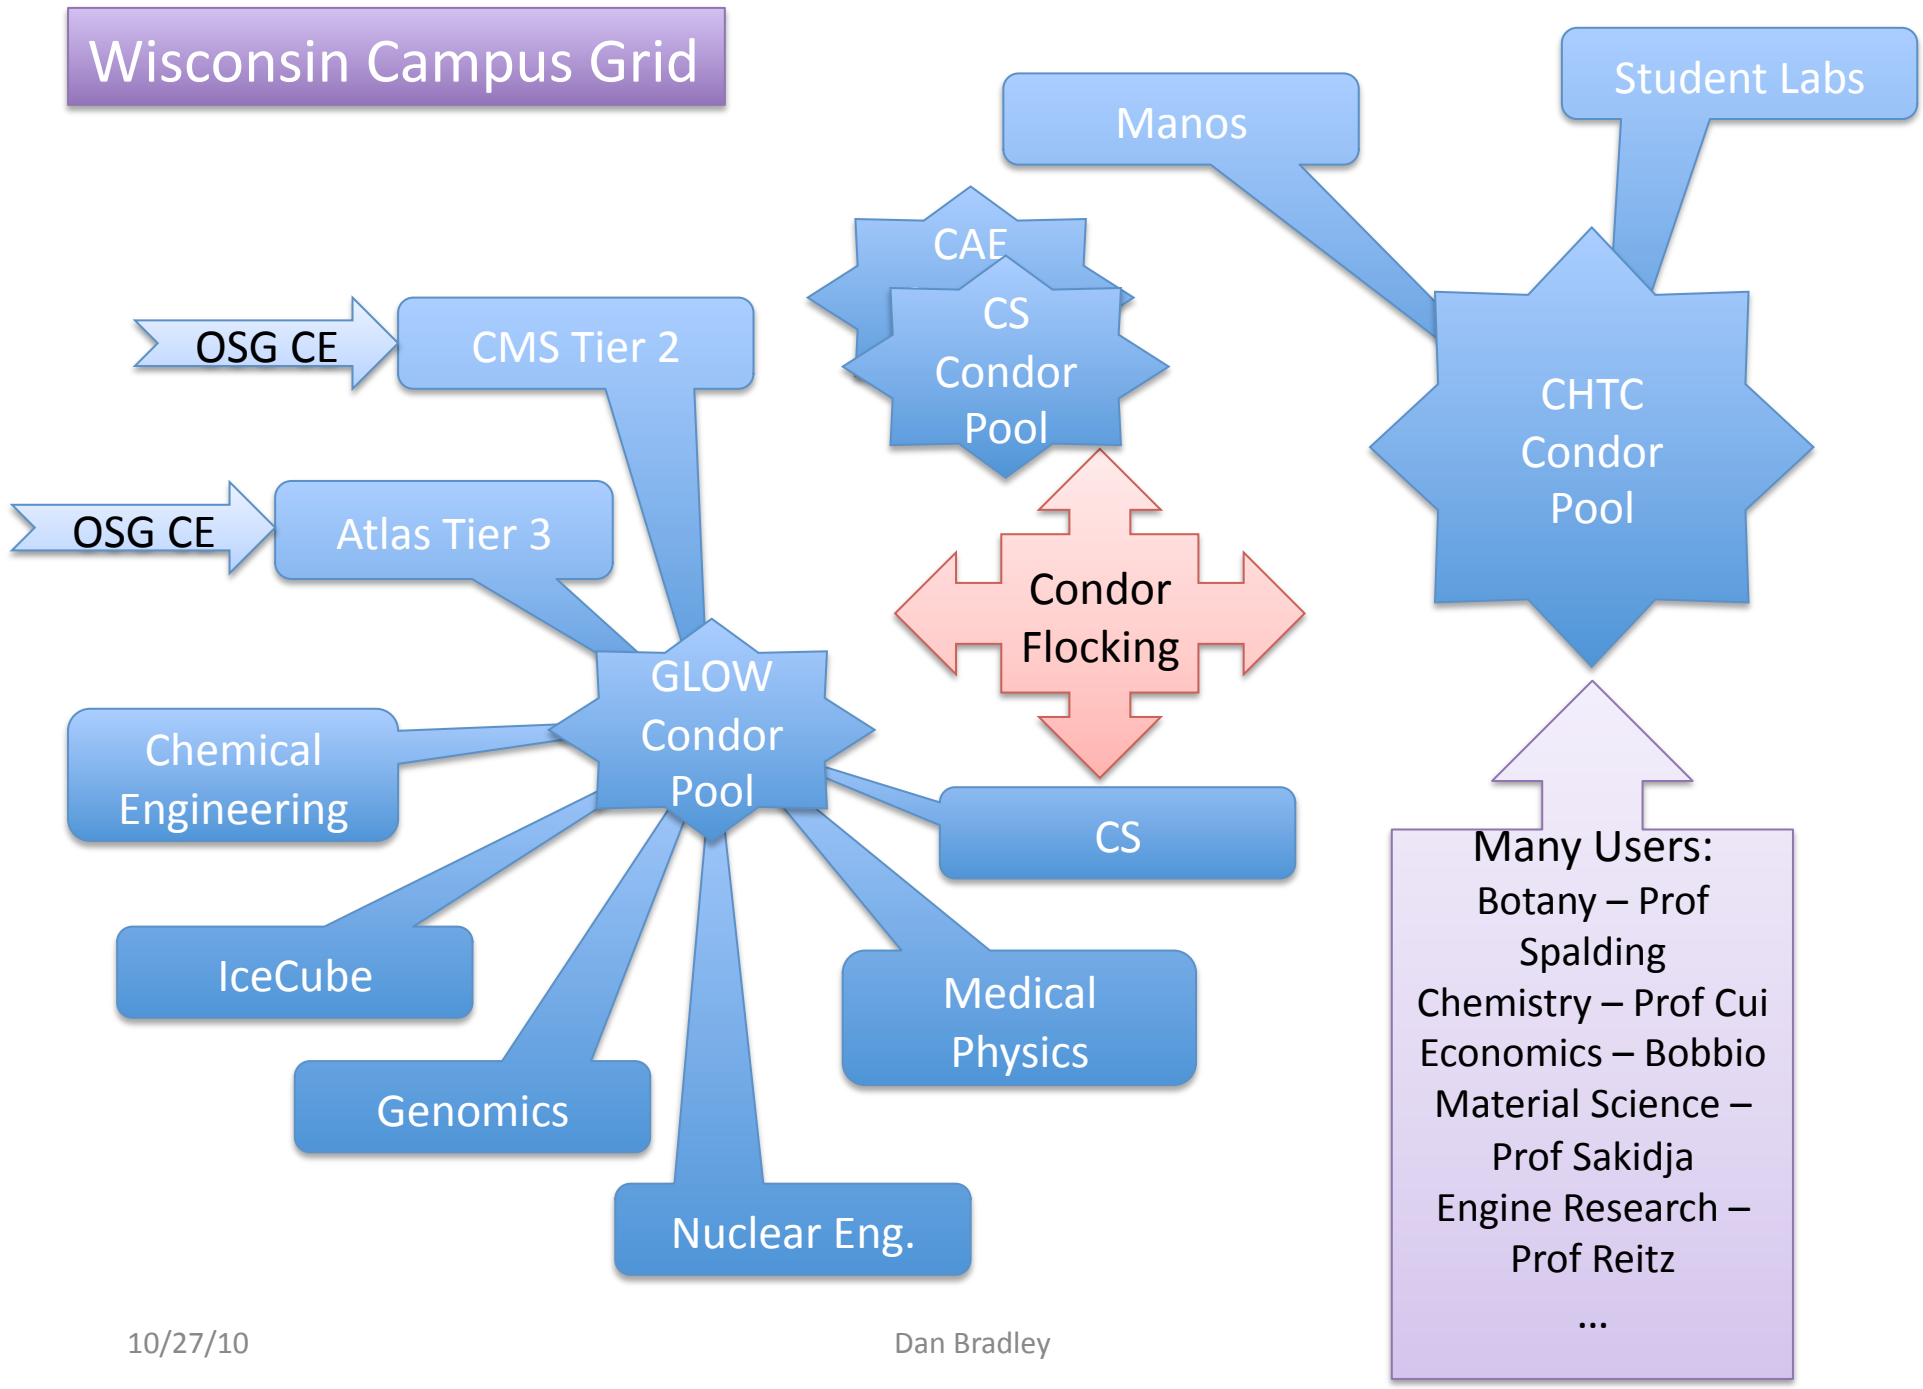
Wisconsin Campus Grid

Student Labs

Manos

CAE

CS Condor Pool

CHTC Condor Pool

OSG CE

CMS Tier 2

OSG CE

Atlas Tier 3

Condor Flocking

GLOW Condor Pool

Chemical Engineering

CS

IceCube

Medical Physics

Genomics

Nuclear Eng.

Many Users:
Botany – Prof Spalding
Chemistry – Prof Cui
Economics – Bobbio
Material Science – Prof Sakidja
Engine Research – Prof Reitz
...

10/27/10

Dan Bradley